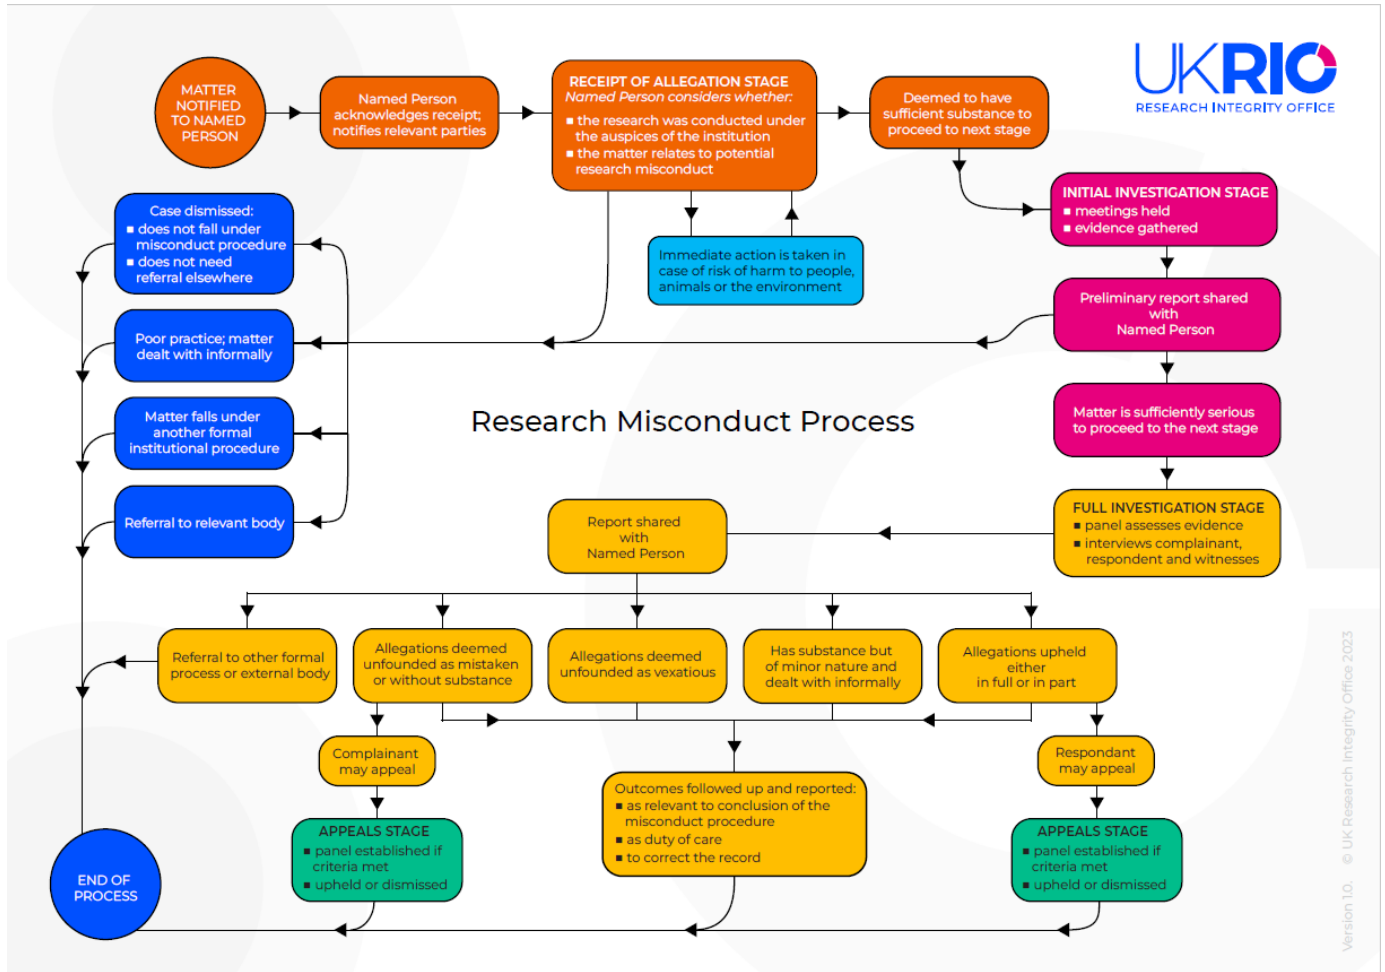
MATTER NOTIFIED TO NAMED PERSON

Named Person acknowledges receipt; notifies relevant parties

RECEIPT OF ALLEGATION STAGE
Named Person considers whether:
■ the research was conducted under the auspices of the institution
■ the matter relates to potential research misconduct

Deemed to have sufficient substance to proceed to next stage

UKRIO
RESEARCH INTEGRITY OFFICE

Immediate action is taken in case of risk of harm to people, animals or the environment

INITIAL INVESTIGATION STAGE
■ meetings held
■ evidence gathered

Case dismissed:
■ does not fall under misconduct procedure
■ does not need referral elsewhere

Poor practice; matter dealt with informally

Matter falls under another formal institutional procedure

Referral to relevant body

Preliminary report shared with Named Person

Research Misconduct Process

Matter is sufficiently serious to proceed to the next stage

FULL INVESTIGATION STAGE
■ panel assesses evidence
■ interviews complainant, respondent and witnesses

Report shared with Named Person

Referral to other formal process or external body

Allegations deemed unfounded as mistaken or without substance

Allegations deemed unfounded as vexatious

Has substance but of minor nature and dealt with informally

Allegations upheld either in full or in part

Complainant may appeal

Outcomes followed up and reported:
■ as relevant to conclusion of the misconduct procedure
■ as duty of care
■ to correct the record

Respondant may appeal

APPEALS STAGE
■ panel established if criteria met
■ upheld or dismissed

END OF PROCESS

APPEALS STAGE
■ panel established if criteria met
■ upheld or dismissed

Version 1.0. © UK Research Integrity Office 2023